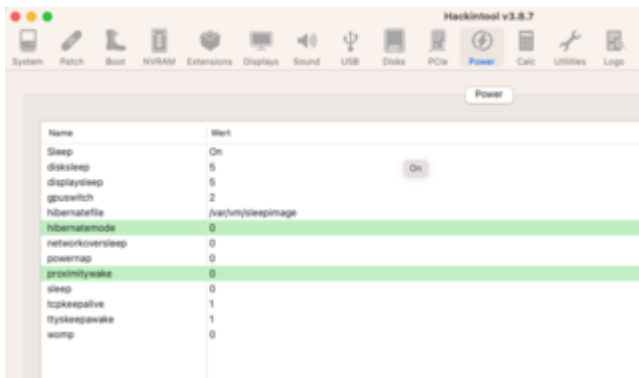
Hackintool v3.8.7

System Patch Boot NVRAM Extensions Displays Sound USB Disks PCIe Power Calc Utilities Logs

Power

| Name | Wert |
|---|---|
| Sleep | On |
| disksleep | 5 |
| displaysleep | 5 |
| gpuswitch | 2 |
| hibernatefile | /var/vm/sleepimage |
| hibernatemode | 0 |
| networkoversleep | 0 |
| powernap | 0 |
| proximitywake | 0 |
| sleep | 0 |
| tcpkeepalive | 1 |
| ttyskeepawake | 1 |
| womp | 0 |

On